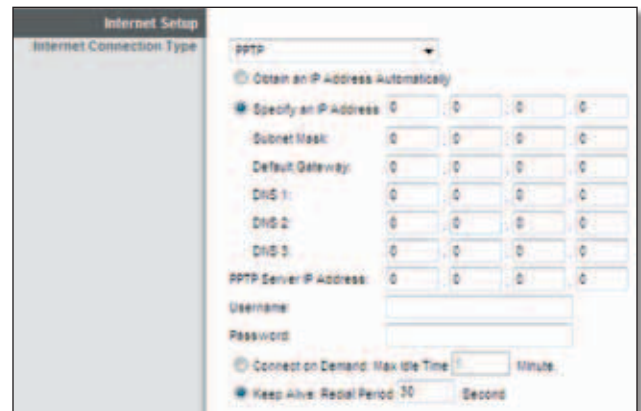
Internet Setup
Internet Connection Type

PPTP

Obtain an IP Address Automatically

Specify an IP Address: 0 . 0 . 0 . 0

Subnet Mask: 0 . 0 . 0 . 0

Default Gateway: 0 . 0 . 0 . 0

DNS 1: 0 . 0 . 0 . 0

DNS 2: 0 . 0 . 0 . 0

DNS 3: 0 . 0 . 0 . 0

PPTP Server IP Address: 0 . 0 . 0 . 0

Username:

Password:

Connect on Demand: Max Idle Time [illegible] Minute.

Keep Alive: Redial Period 30 Second